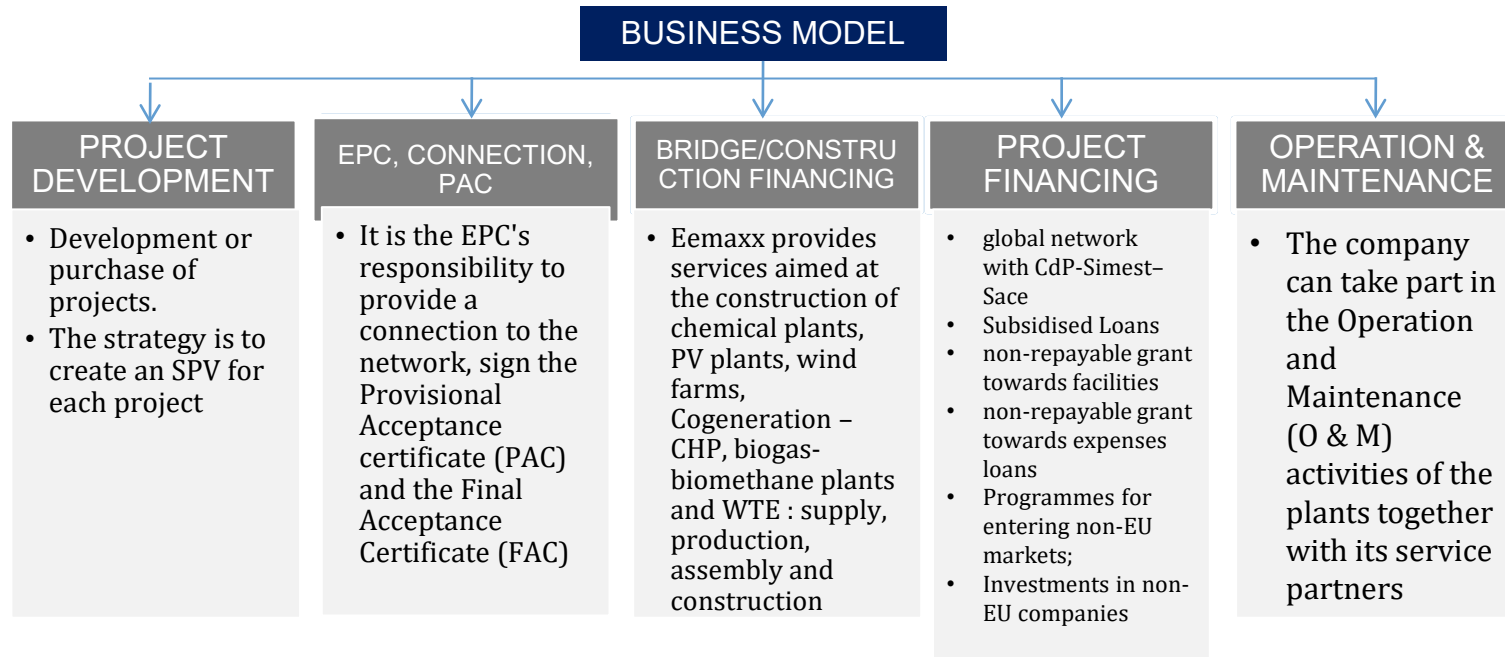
BUSINESS MODEL

PROJECT DEVELOPMENT

- Development or purchase of projects.
- The strategy is to create an SPV for each project

EPC, CONNECTION, PAC

- It is the EPC's responsibility to provide a connection to the network, sign the Provisional Acceptance certificate (PAC) and the Final Acceptance Certificate (FAC)

BRIDGE/CONSTRUCTION FINANCING

- Eemaxx provides services aimed at the construction of chemical plants, PV plants, wind farms, Cogeneration – CHP, biogas-biomethane plants and WTE : supply, production, assembly and construction

PROJECT FINANCING

- global network with CdP-Simest–Sace
- Subsidised Loans
- non-repayable grant towards facilities
- non-repayable grant towards expenses loans
- Programmes for entering non-EU markets;
- Investments in non-EU companies

OPERATION & MAINTENANCE

- The company can take part in the Operation and Maintenance (O & M) activities of the plants together with its service partners